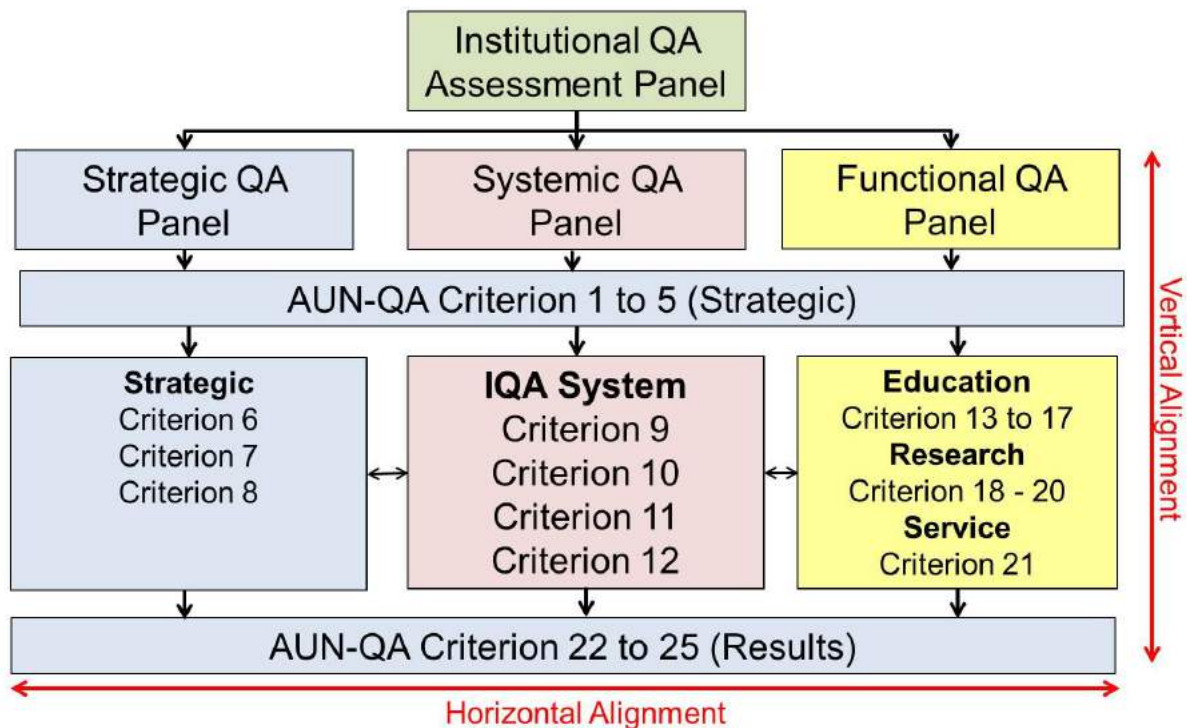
Institutional QA Assessment Panel

Strategic QA Panel

Systemic QA Panel

Functional QA Panel

AUN-QA Criterion 1 to 5 (Strategic)

**Strategic**
Criterion 6
Criterion 7
Criterion 8

**IQA System**
Criterion 9
Criterion 10
Criterion 11
Criterion 12

**Education**
Criterion 13 to 17
**Research**
Criterion 18 - 20
**Service**
Criterion 21

AUN-QA Criterion 22 to 25 (Results)

Vertical Alignment

Horizontal Alignment